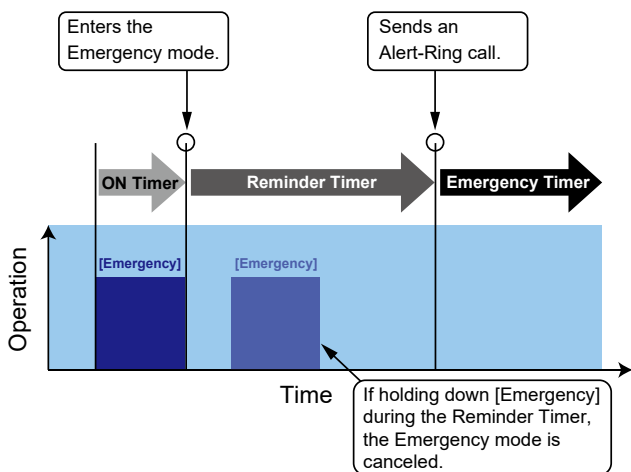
Enters the Emergency mode.

Sends an Alert-Ring call.

ON Timer

Reminder Timer

Emergency Timer

Operation

[Emergency]

[Emergency]

Time

If holding down [Emergency] during the Reminder Timer, the Emergency mode is canceled.